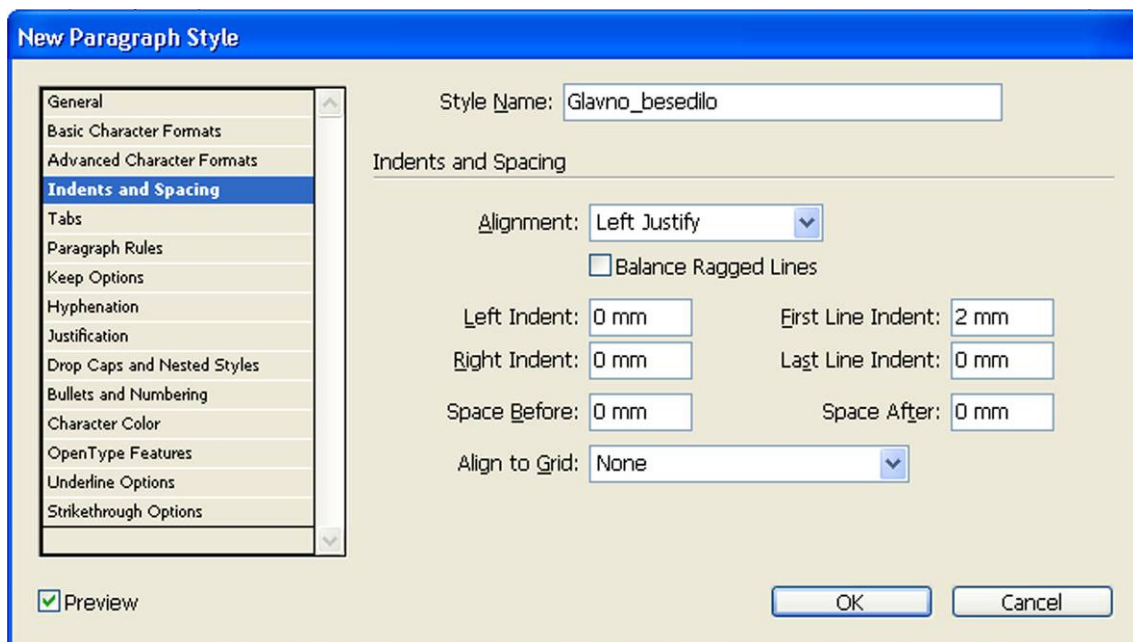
New Paragraph Style

General
Basic Character Formats
Advanced Character Formats
Indents and Spacing
Tabs
Paragraph Rules
Keep Options
Hyphenation
Justification
Drop Caps and Nested Styles
Bullets and Numbering
Character Color
OpenType Features
Underline Options
Strikethrough Options

Style Name: Glavno_besedilo

Indents and Spacing

Alignment: Left Justify

Balance Ragged Lines

Left Indent: 0 mm
First Line Indent: 2 mm
Right Indent: 0 mm
Last Line Indent: 0 mm
Space Before: 0 mm
Space After: 0 mm
Align to Grid: None

Preview

OK
Cancel